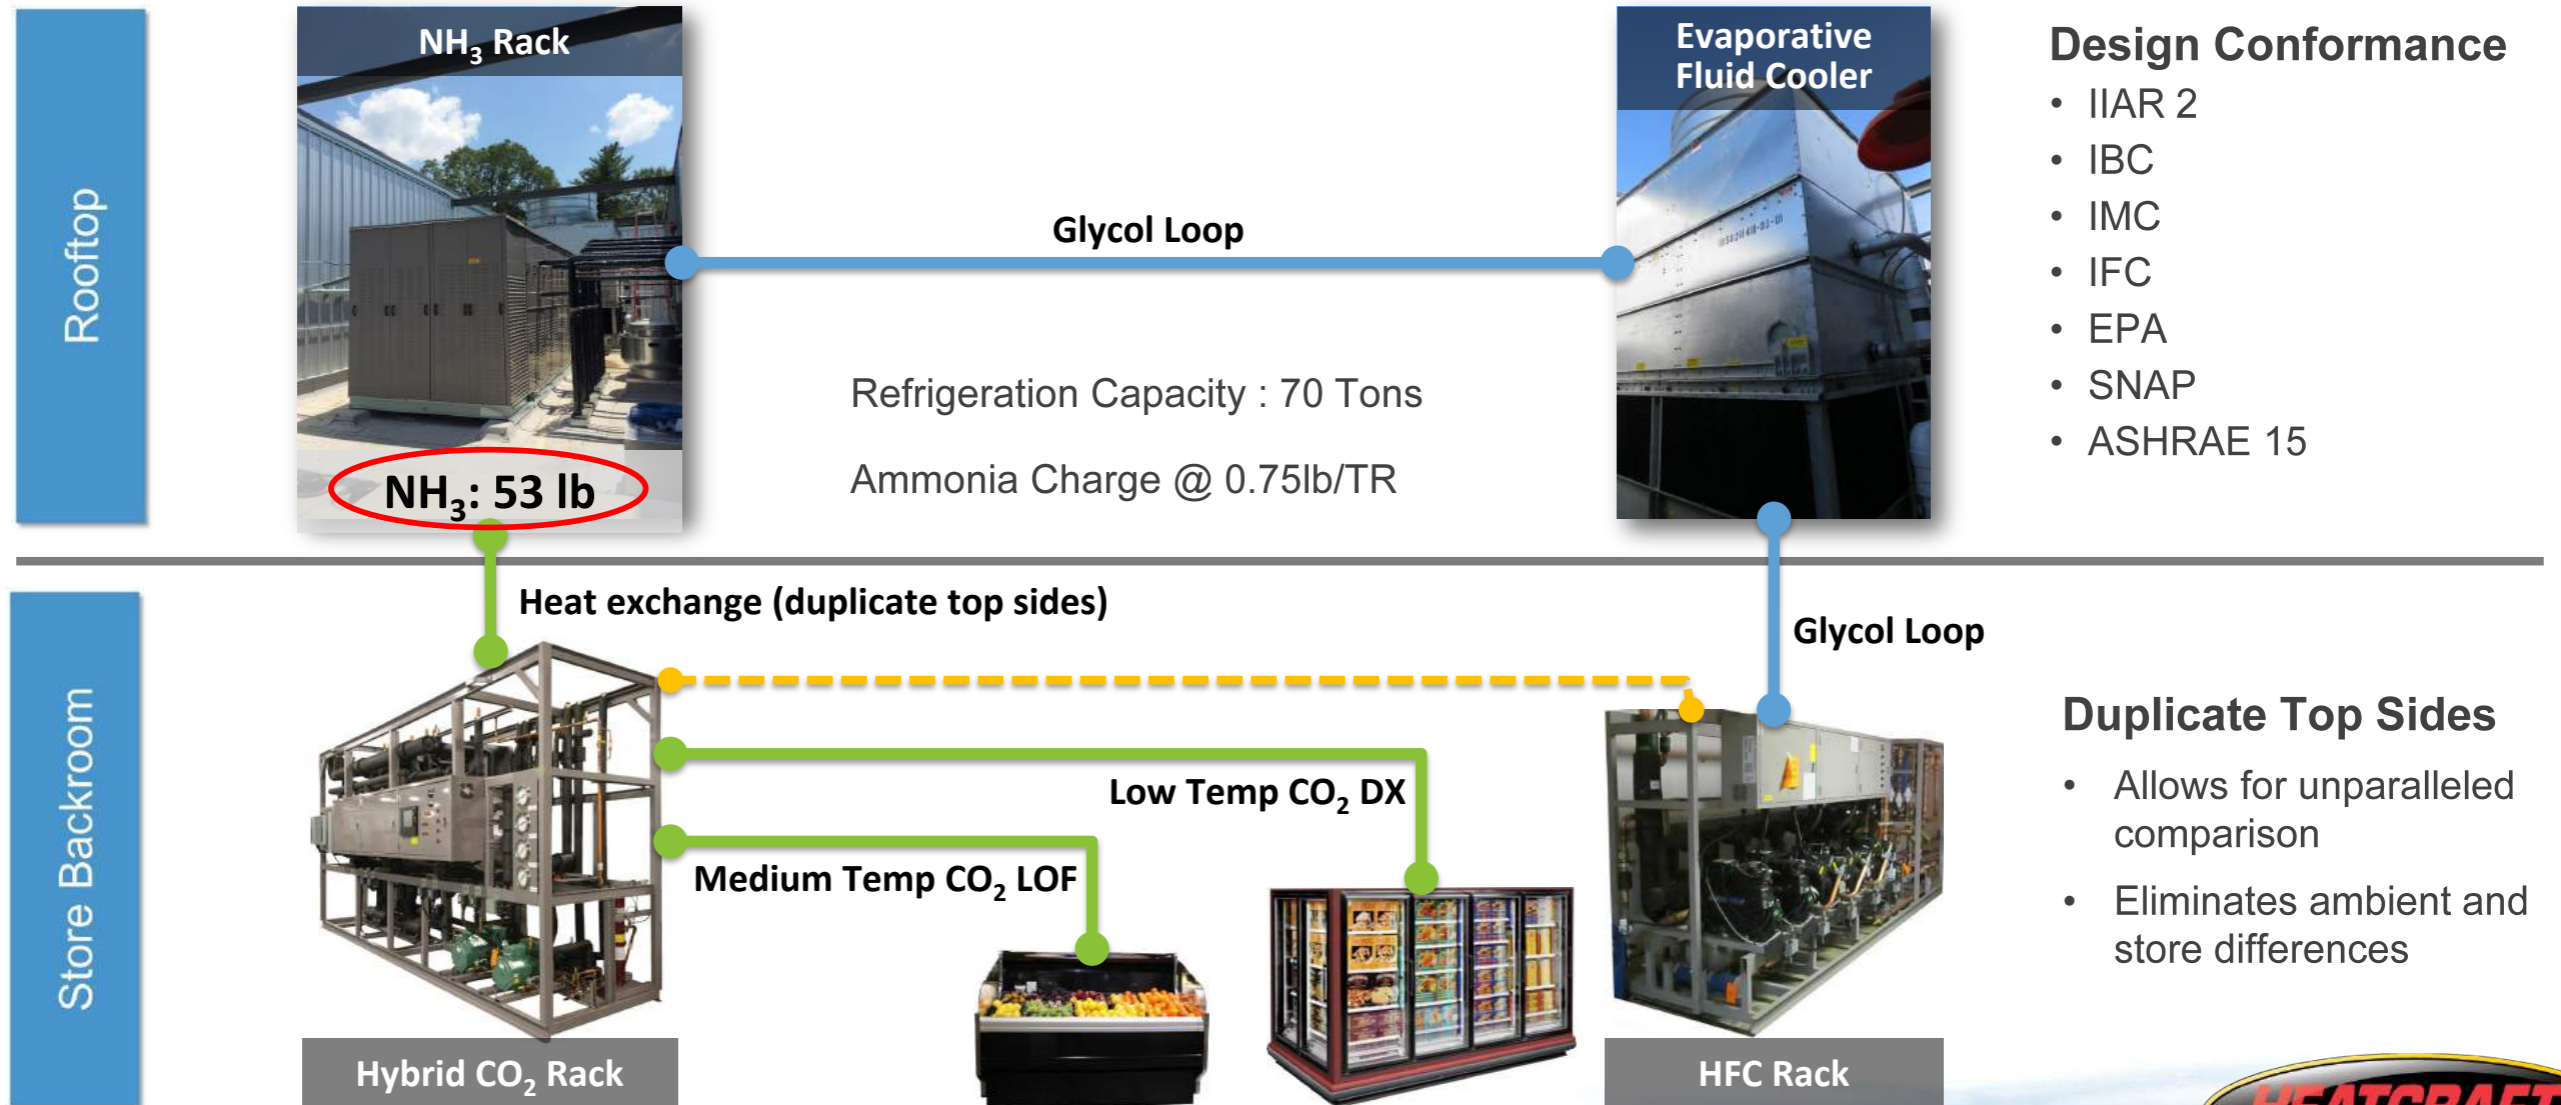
Rooftop

$NH_3$ Rack

$NH_3$: 53 lb

Glycol Loop

Refrigeration Capacity : 70 Tons

Ammonia Charge @ 0.75lb/TR

Evaporative Fluid Cooler

Design Conformance
• IIAR 2
• IBC
• IMC
• IFC
• EPA
• SNAP
• ASHRAE 15

Store Backroom

Heat exchange (duplicate top sides)

Glycol Loop

Low Temp $CO_2$ DX

Medium Temp $CO_2$ LOF

Duplicate Top Sides
• Allows for unparalleled comparison
• Eliminates ambient and store differences

Hybrid $CO_2$ Rack

HFC Rack

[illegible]